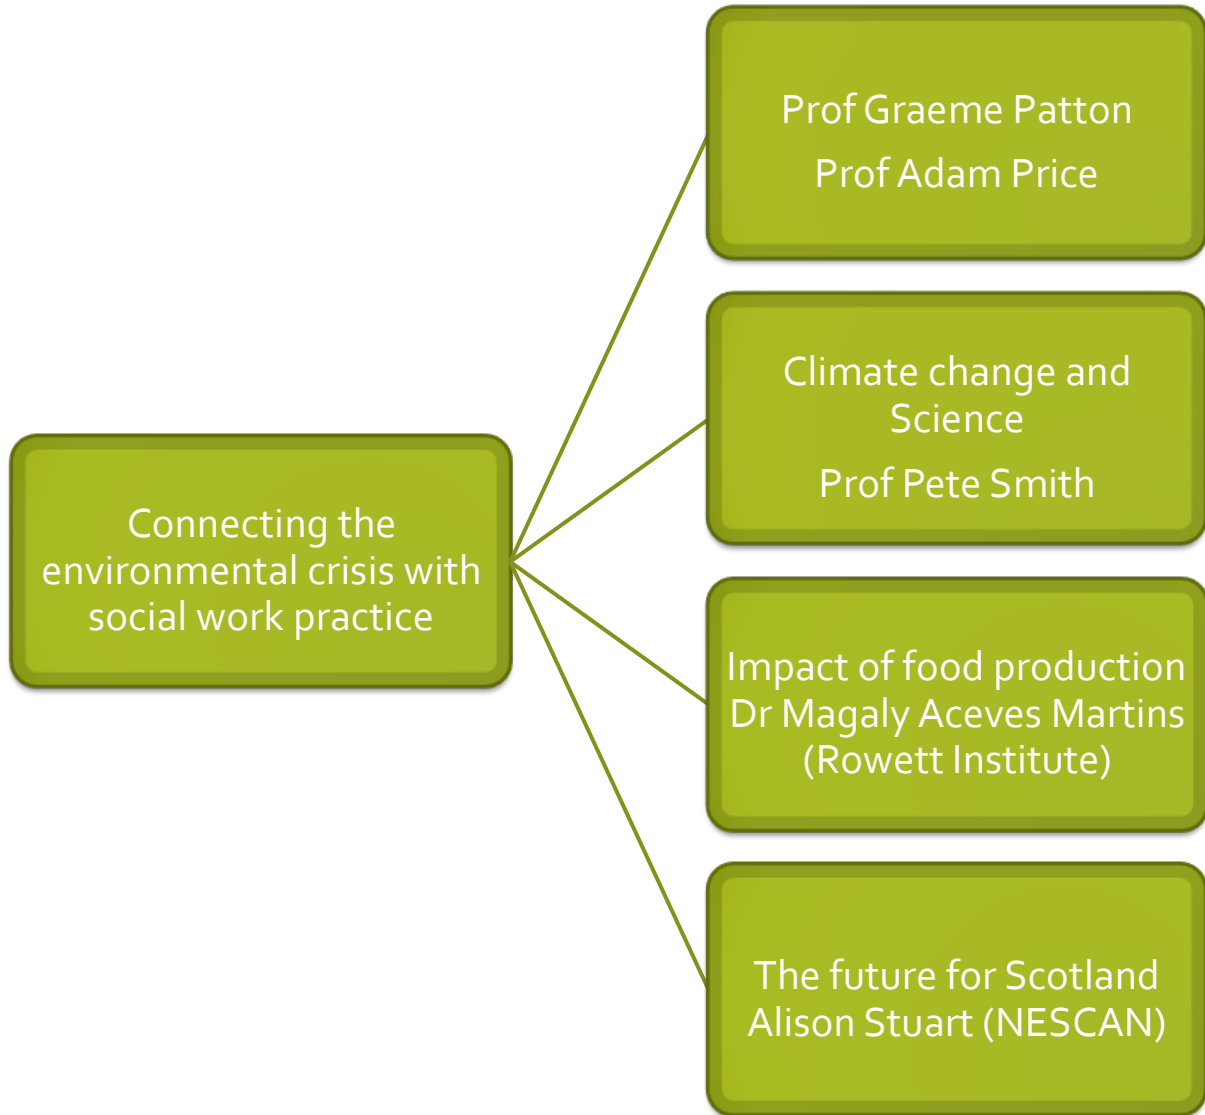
Connecting the environmental crisis with social work practice

Prof Graeme Patton

Prof Adam Price

Climate change and Science

Prof Pete Smith

Impact of food production
Dr Magaly Aceves Martins
(Rowett Institute)

The future for Scotland
Alison Stuart (NESCAN)